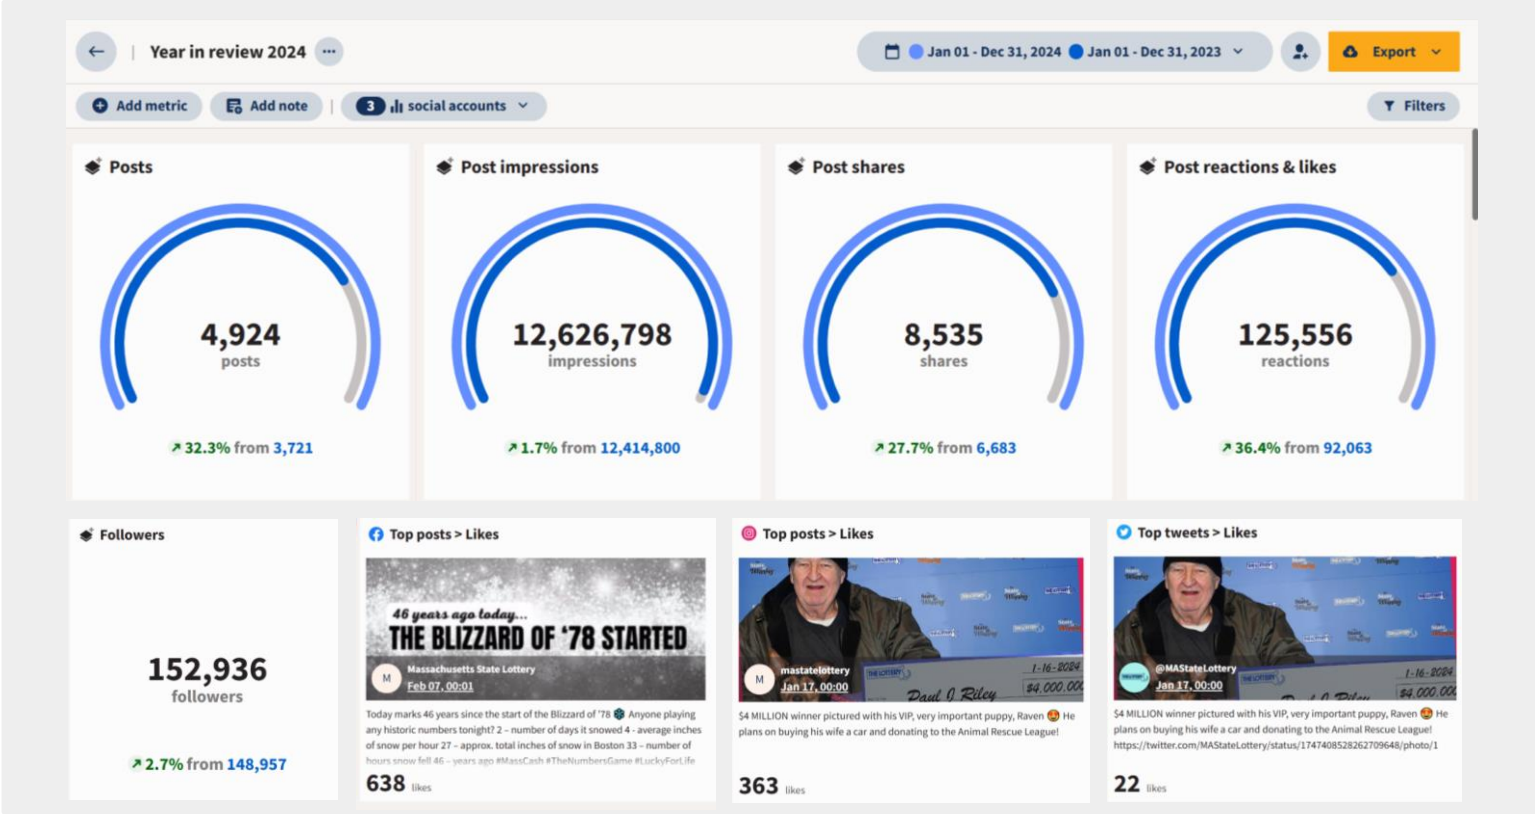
Year in review 2024 ···

Jan 01 - Dec 31, 2024 Jan 01 - Dec 31, 2023

Export

Add metric Add note 3 social accounts

Filters

Posts

4,924
posts

↗32.3% from 3,721

Post impressions

12,626,798
impressions

↗1.7% from 12,414,800

Post shares

8,535
shares

↗27.7% from 6,683

Post reactions & likes

125,556
reactions

↗36.4% from 92,063

Followers

152,936
followers

↗2.7% from 148,957

Top posts > Likes

46 years ago today...
THE BLIZZARD OF '78 STARTED

Massachusetts State Lottery
Feb 07, 00:01

Today marks 46 years since the start of the Blizzard of '78 Anyone playing any historic numbers tonight? 2 – number of days it snowed 4 - average inches of snow per hour 27 – approx. total inches of snow in Boston 33 – number of hours snow fell 46 – years ago #MassCash #TheNumbersGame #LuckyForLife

638 likes

Top posts > Likes

mastatelottery
Jan 17, 00:00

1-16-2024
$4,000,000
Paul J Riley

$4 MILLION winner pictured with his VIP, very important puppy, Raven He plans on buying his wife a car and donating to the Animal Rescue League!

363 likes

Top tweets > Likes

@MAStateLottery
Jan 17, 00:00

1-16-2024
$4,000,000

$4 MILLION winner pictured with his VIP, very important puppy, Raven He plans on buying his wife a car and donating to the Animal Rescue League! https://twitter.com/MAStateLottery/status/1747408528262709648/photo/1

22 likes